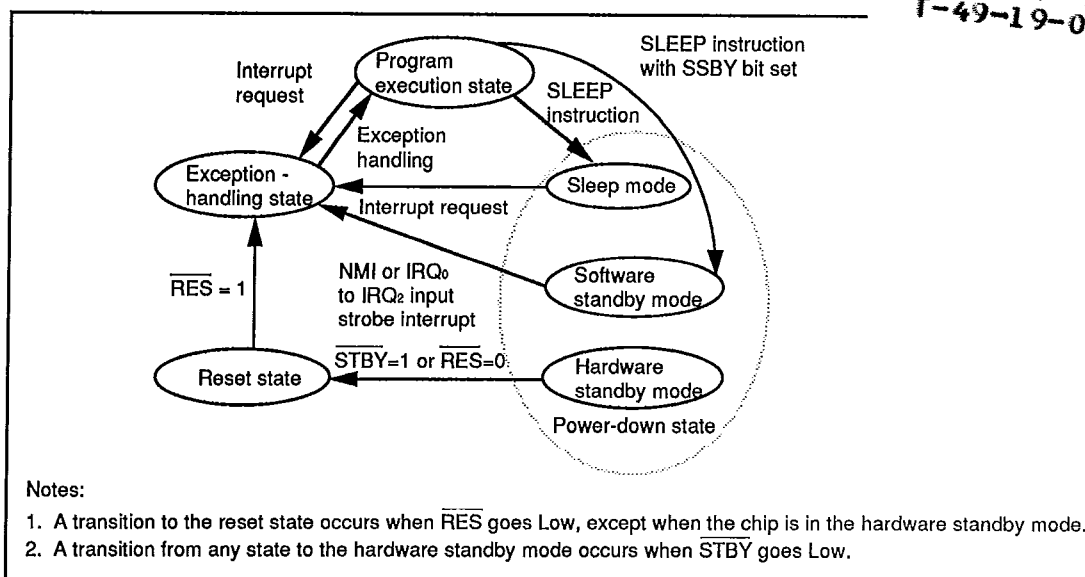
T-49-19-0

Program execution state

Interrupt request

SLEEP instruction with SSBY bit set

SLEEP instruction

Exception handling

Exception - handling state

Sleep mode

Interrupt request

$\overline{RES}$ = 1

NMI or $IRQ_0$ to $IRQ_2$ input strobe interrupt

Software standby mode

$\overline{STBY}$=1 or $\overline{RES}$=0

Reset state

Hardware standby mode

Power-down state

Notes:

1. A transition to the reset state occurs when $\overline{RES}$ goes Low, except when the chip is in the hardware standby mode.

2. A transition from any state to the hardware standby mode occurs when $\overline{STBY}$ goes Low.